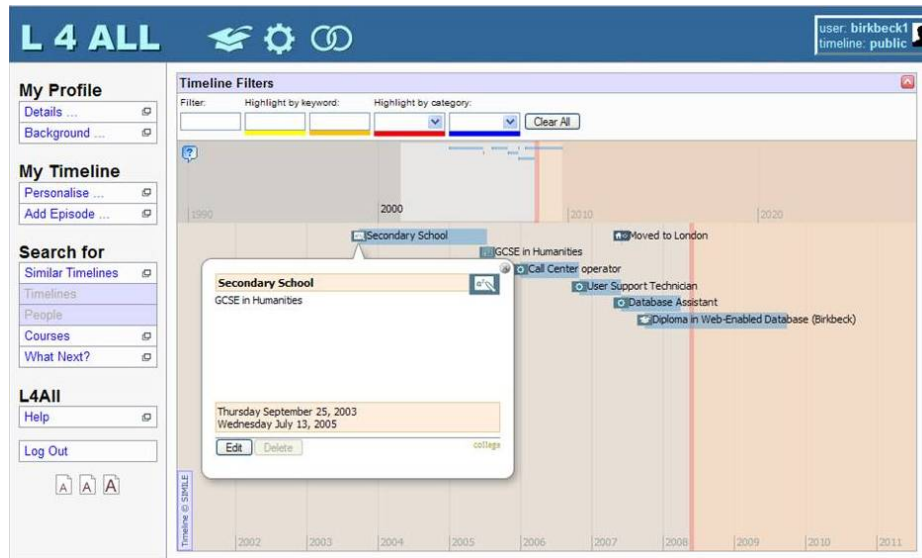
L 4 ALL

user: birkbeck1
timeline: public

My Profile
Details ...
Background ...

My Timeline
Personalise ...
Add Episode ...

Search for
Similar Timelines
Timelines
People
Courses
What Next?

L4All
Help

Log Out

A A A

Timeline Filters
Filter:
Highlight by keyword:
Highlight by category:
Clear All

1990
2000
2010
2020

Secondary School
GCSE in Humanities
Call Center operator
User Support Technician
Database Assistant
Diploma in Web-Enabled Database (Birkbeck)
Moved to London

Secondary School
GCSE in Humanities

Thursday September 25, 2003
Wednesday July 13, 2005
Edit Delete
college

Timeline © SIMILE

2002 2003 2004 2005 2006 2007 2008 2009 2010 2011